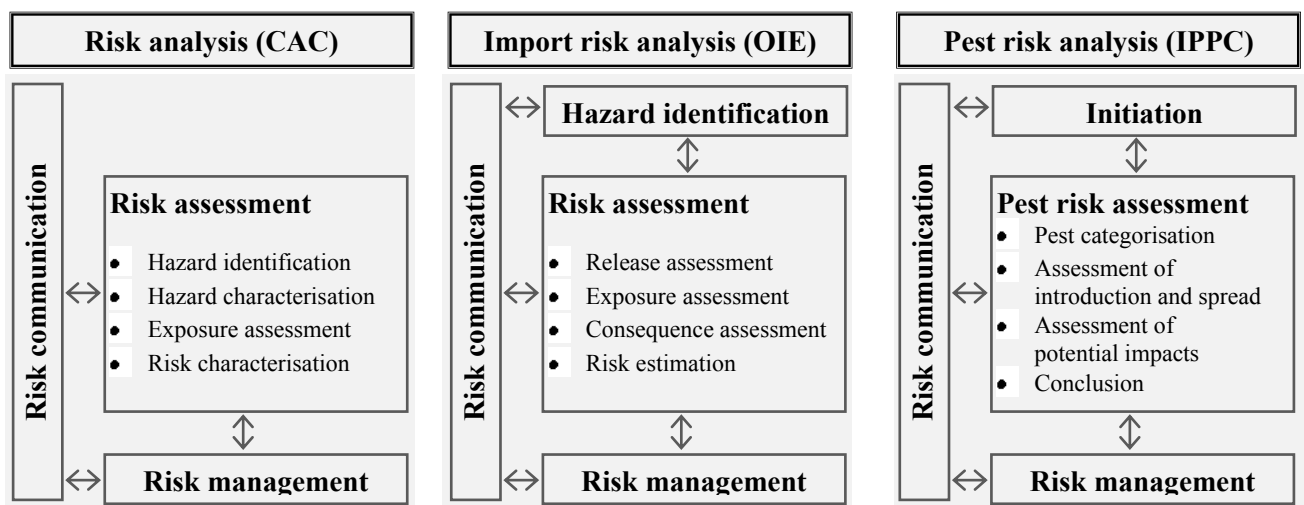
Risk analysis (CAC)

Risk communication

Risk assessment
- Hazard identification
- Hazard characterisation
- Exposure assessment
- Risk characterisation

Risk management

Import risk analysis (OIE)

Risk communication

Hazard identification

Risk assessment
- Release assessment
- Exposure assessment
- Consequence assessment
- Risk estimation

Risk management

Pest risk analysis (IPPC)

Risk communication

Initiation

Pest risk assessment
- Pest categorisation
- Assessment of introduction and spread
- Assessment of potential impacts
- Conclusion

Risk management